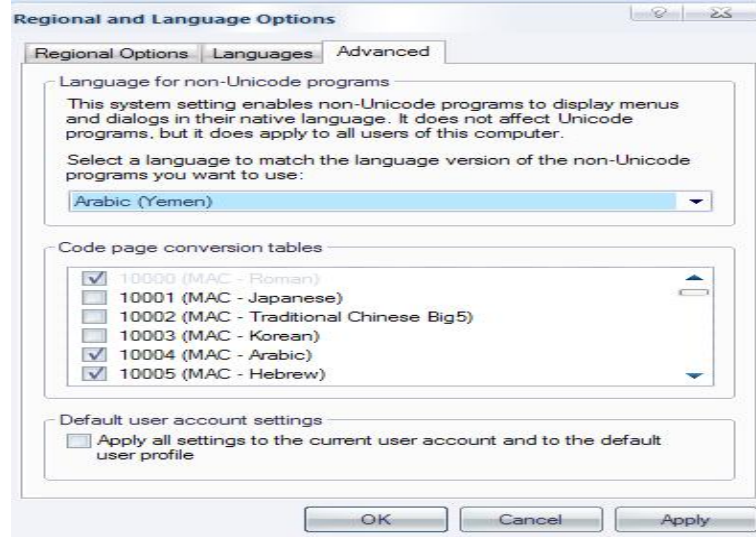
Regional and Language Options

Regional Options | Languages | Advanced

Language for non-Unicode programs

This system setting enables non-Unicode programs to display menus and dialogs in their native language. It does not affect Unicode programs, but it does apply to all users of this computer.

Select a language to match the language version of the non-Unicode programs you want to use:

Arabic (Yemen)

Code page conversion tables

10000 (MAC - Roman)
10001 (MAC - Japanese)
10002 (MAC - Traditional Chinese Big5)
10003 (MAC - Korean)
10004 (MAC - Arabic)
10005 (MAC - Hebrew)

Default user account settings

Apply all settings to the current user account and to the default user profile

OK | Cancel | Apply